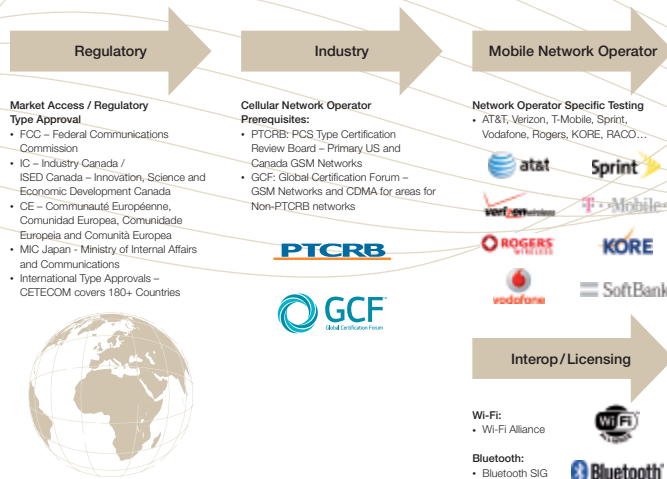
Regulatory

Industry

Mobile Network Operator

Market Access / Regulatory Type Approval
• FCC – Federal Communications Commission
• IC – Industry Canada / ISED Canada – Innovation, Science and Economic Development Canada
• CE – Communauté Européenne, Comunidad Europea, Comunidade Europeia and Comunità Europea
• MIC Japan - Ministry of Internal Affairs and Communications
• International Type Approvals – CETECOM covers 180+ Countries

Cellular Network Operator Prerequisites:
• PTCRB: PCS Type Certification Review Board – Primary US and Canada GSM Networks
• GCF: Global Certification Forum – GSM Networks and CDMA for areas for Non-PTCRB networks

PTCRB

GCF
Global Certification Forum

Network Operator Specific Testing
• AT&T, Verizon, T-Mobile, Sprint, Vodafone, Rogers, KORE, RACO…

at&t
Sprint
verizon wireless
T··Mobile
ROGERS WIRELESS
KORE
vodafone
SoftBank

Interop / Licensing

Wi-Fi:
• Wi-Fi Alliance

Wi Fi CERTIFIED

Bluetooth:
• Bluetooth SIG

Bluetooth